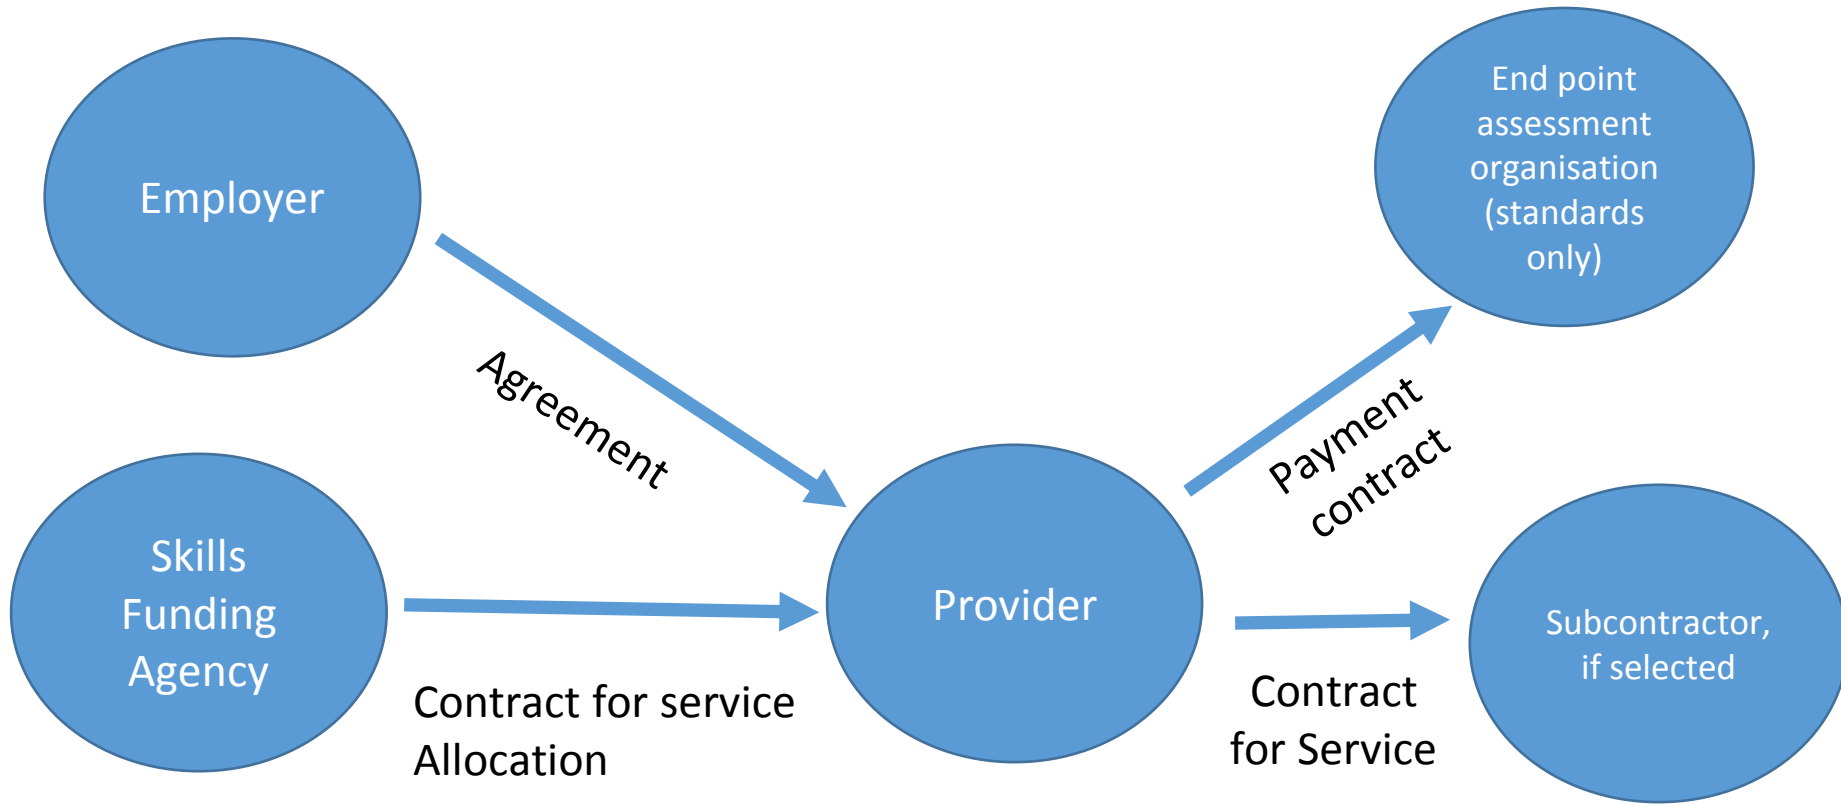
Employer

End point assessment organisation (standards only)

Agreement

Payment contract

Skills Funding Agency

Provider

Subcontractor, if selected

Contract for service Allocation

Contract for Service